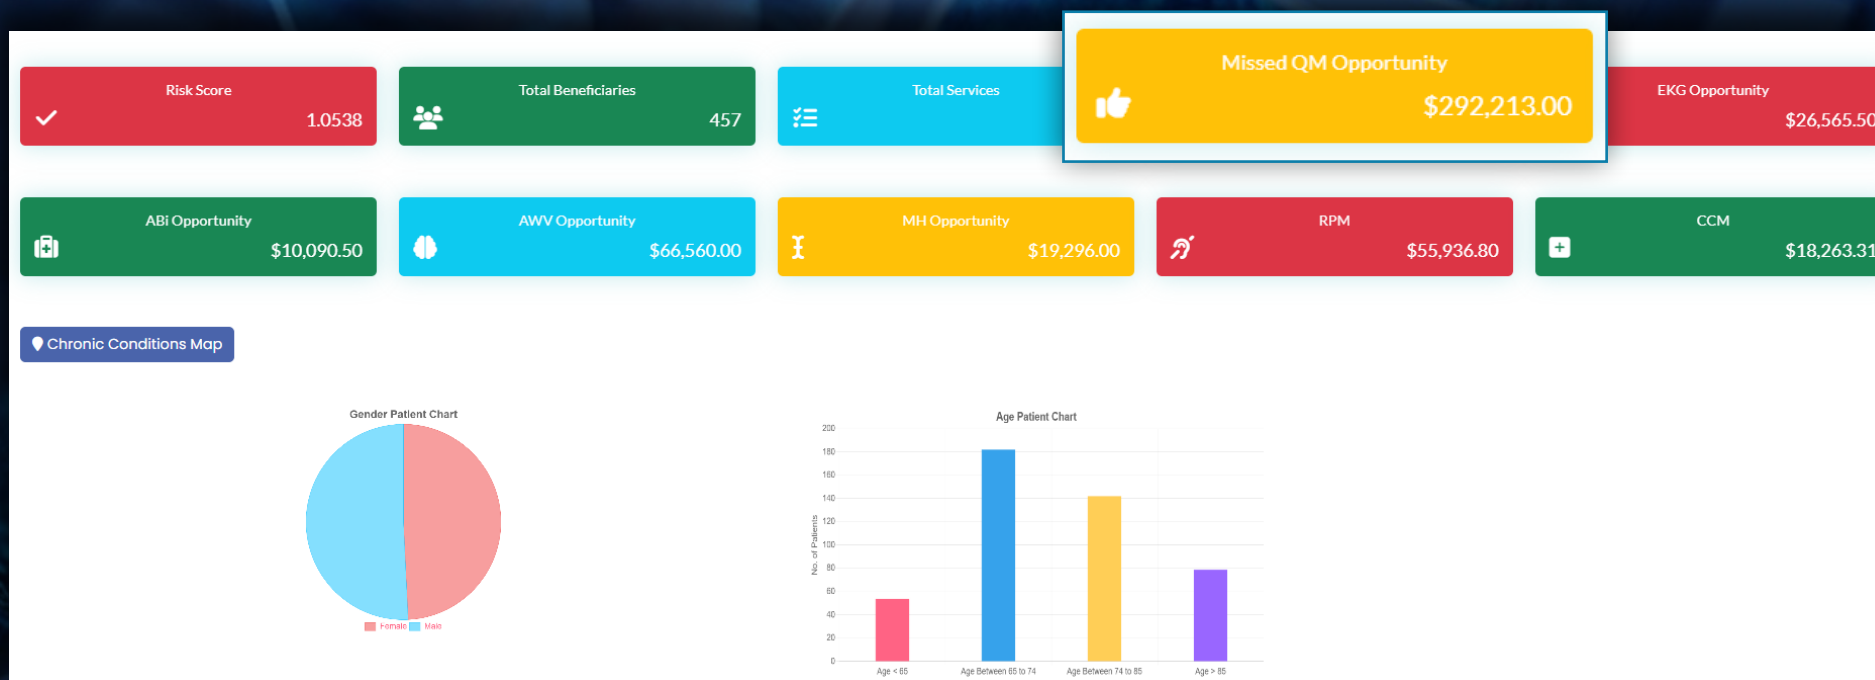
Risk Score
1.0538

Total Beneficiaries
457

Total Services

Missed QM Opportunity
$292,213.00

EKG Opportunity
$26,565.50

ABi Opportunity
$10,090.50

AWV Opportunity
$66,560.00

MH Opportunity
$19,296.00

RPM
$55,936.80

CCM
$18,263.31

Chronic Conditions Map

Gender Patient Chart

Female Male

Age Patient Chart

200
180
160
140
120
100
80
60
40
20
0

No. of Patients

Age < 65
Age Between 65 to 74
Age Between 74 to 85
Age > 85